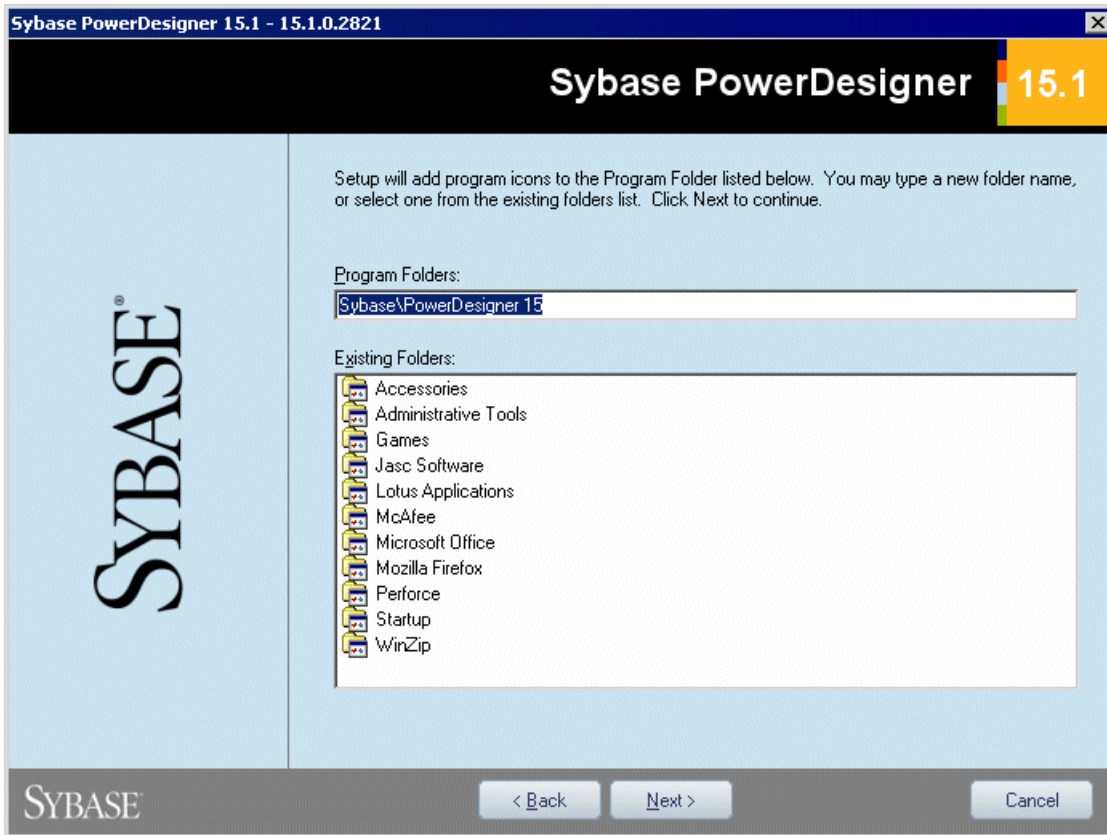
Sybase PowerDesigner 15.1 - 15.1.0.2821

Sybase PowerDesigner 15.1

Setup will add program icons to the Program Folder listed below. You may type a new folder name, or select one from the existing folders list. Click Next to continue.

Program Folders:

Sybase\PowerDesigner 15

Existing Folders:

Accessories
Administrative Tools
Games
Jasc Software
Lotus Applications
McAfee
Microsoft Office
Mozilla Firefox
Perforce
Startup
WinZip

SYBASE®

SYBASE

< Back

Next >

Cancel